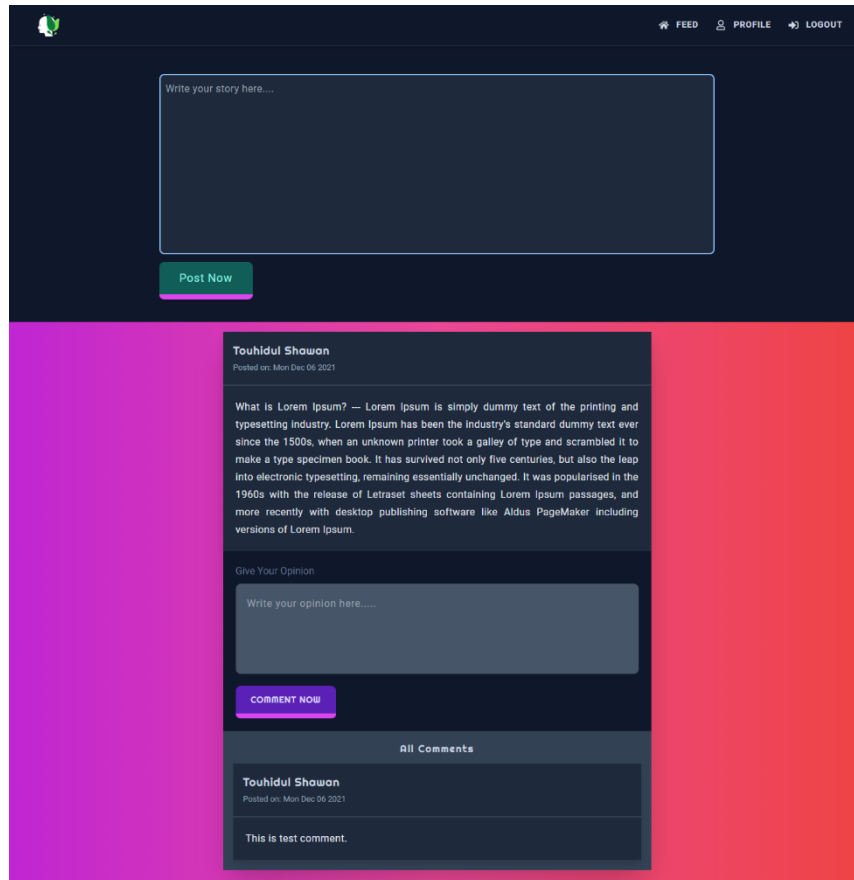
FEED PROFILE LOGOUT

Write your story here....

Post Now

Touhidul Shawan
Posted on: Mon Dec 06 2021

What is Lorem Ipsum? — Lorem Ipsum is simply dummy text of the printing and typesetting industry. Lorem Ipsum has been the industry's standard dummy text ever since the 1500s, when an unknown printer took a galley of type and scrambled it to make a type specimen book. It has survived not only five centuries, but also the leap into electronic typesetting, remaining essentially unchanged. It was popularised in the 1960s with the release of Letraset sheets containing Lorem Ipsum passages, and more recently with desktop publishing software like Aldus PageMaker including versions of Lorem Ipsum.

Give Your Opinion

Write your opinion here.....

COMMENT NOW

All Comments

Touhidul Shawan
Posted on: Mon Dec 06 2021

This is test comment.